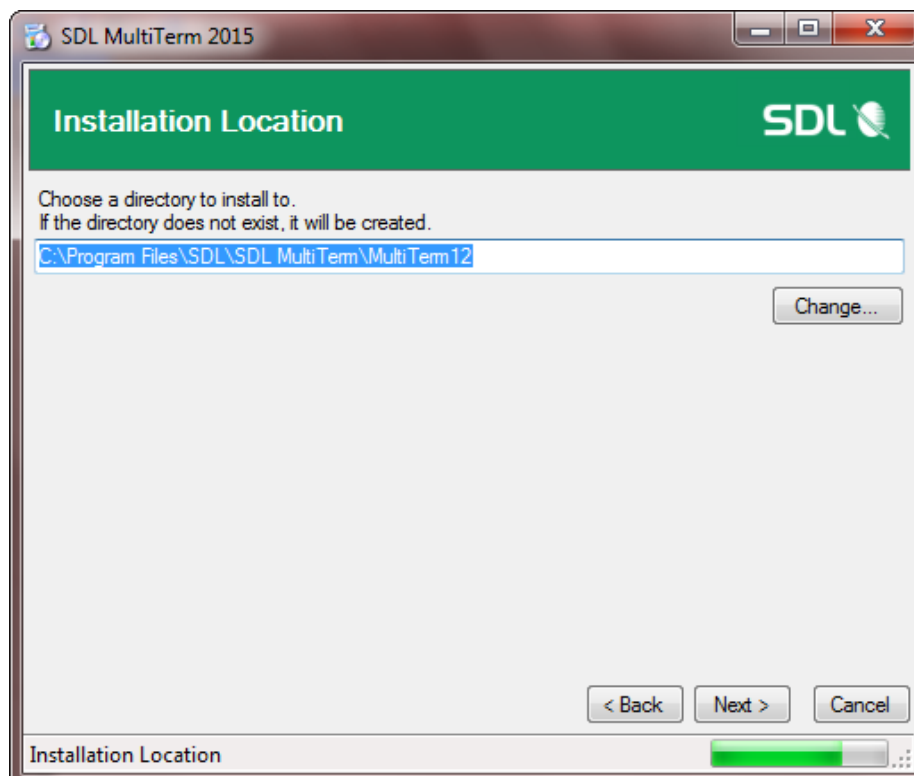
SDL MultiTerm 2015

Installation Location

SDL

Choose a directory to install to.
If the directory does not exist, it will be created.

C:\Program Files\SDL\SDL MultiTerm\MultiTerm12

Change...

< Back

Next >

Cancel

Installation Location